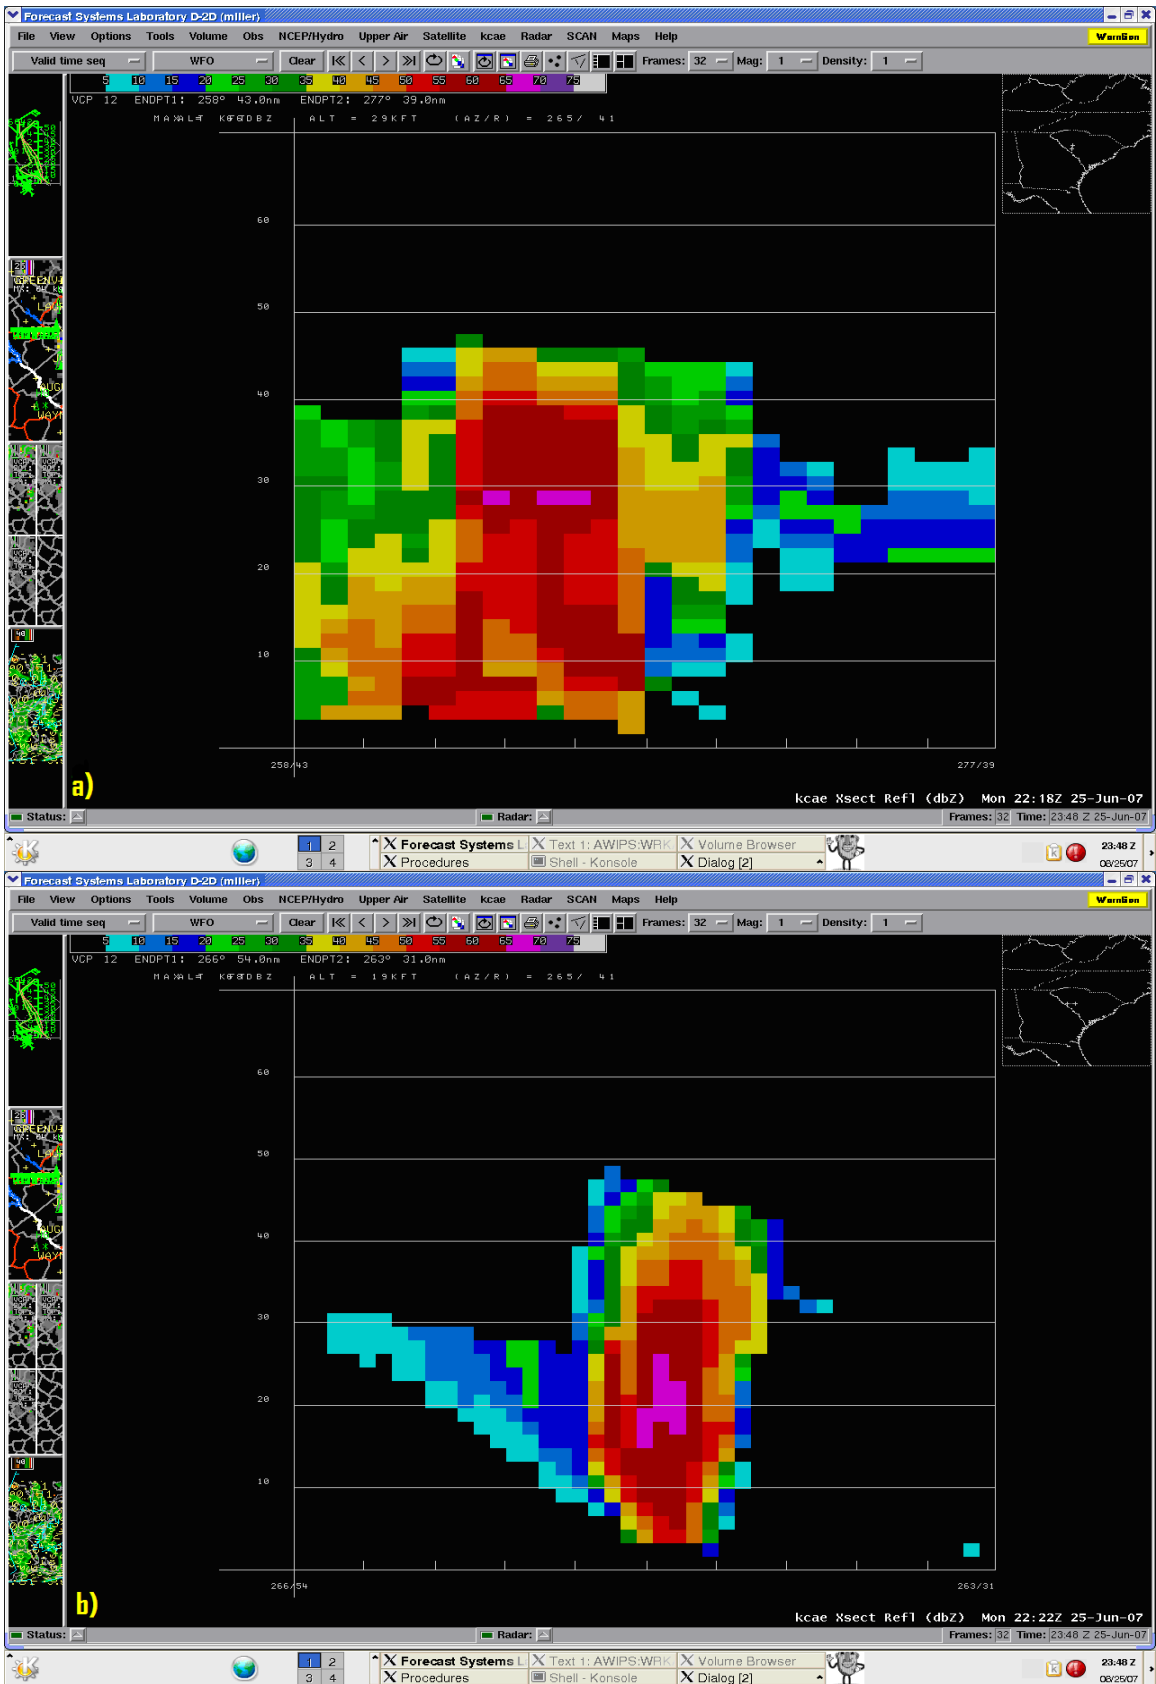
Forecast Systems Laboratory D-2D (miller)

File View Options Tools Volume Obs NCEP/Hydro Upper Air Satellite kcae Radar SCAN Maps Help Warning

Valid time seq WFO Clear Frames: 32 Mag: 1 Density: 1

5 10 15 20 25 30 35 40 45 50 55 60 65 70 75

VCP 12 ENDPT1: 258° 43.0nm ENDPT2: 277° 39.0nm

MAXALT KFTDBZ ALT = 29KFT (AZ/R) = 265/ 41

60

50

40

30

20

10

258/43

277/39

a)

kcae Xsect Refl (dbZ) Mon 22:18Z 25-Jun-07

Status: Radar: Frames: 32 Time: 23:48 Z 25-Jun-07

1 2 3 4 Forecast Systems L Text 1: AWIPS:WRK Volume Browser Procedures Shell - Konsole Dialog [2] 23:48 Z 06/25/07

Forecast Systems Laboratory D-2D (miller)

File View Options Tools Volume Obs NCEP/Hydro Upper Air Satellite kcae Radar SCAN Maps Help Warning

Valid time seq WFO Clear Frames: 32 Mag: 1 Density: 1

5 10 15 20 25 30 35 40 45 50 55 60 65 70 75

VCP 12 ENDPT1: 266° 54.0nm ENDPT2: 263° 31.0nm

MAXALT KFTDBZ ALT = 19KFT (AZ/R) = 265/ 41

60

50

40

30

20

10

266/54

263/31

b)

kcae Xsect Refl (dbZ) Mon 22:22Z 25-Jun-07

Status: Radar: Frames: 32 Time: 23:48 Z 25-Jun-07

1 2 3 4 Forecast Systems L Text 1: AWIPS:WRK Volume Browser Procedures Shell - Konsole Dialog [2] 23:48 Z 06/25/07